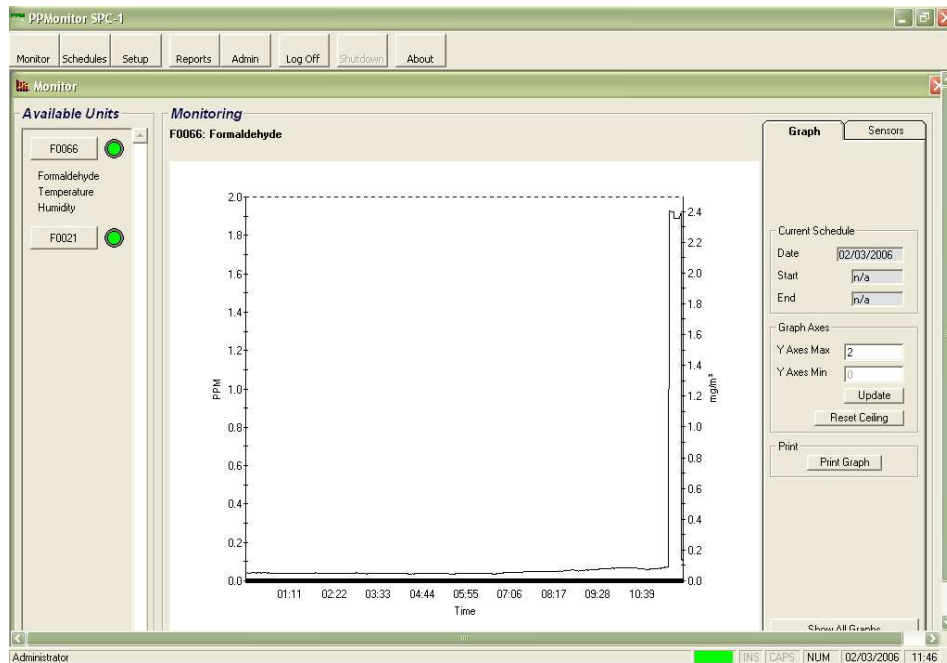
PPMonitor SPC-1

Monitor Schedules Setup Reports Admin Log Off Shutdown About

Monitor

Available Units

F0066

Formaldehyde
Temperature
Humidity

F0021

Monitoring

F0066: Formaldehyde

2.0
1.8
1.6
1.4
1.2
1.0
0.8
0.6
0.4
0.2
0.0

PPM

2.4
2.2
2.0
1.8
1.6
1.4
1.2
1.0
0.8
0.6
0.4
0.2
0.0

$mg/m^3$

01:11 02:22 03:33 04:44 05:55 07:06 08:17 09:28 10:39

Time

Graph Sensors

Current Schedule
Date 02/03/2006
Start n/a
End n/a

Graph Axes
Y Axes Max 2
Y Axes Min 0
Update
Reset Ceiling

Print
Print Graph

Show All Graphs

Administrator

INS CAPS NUM 02/03/2006 11:46